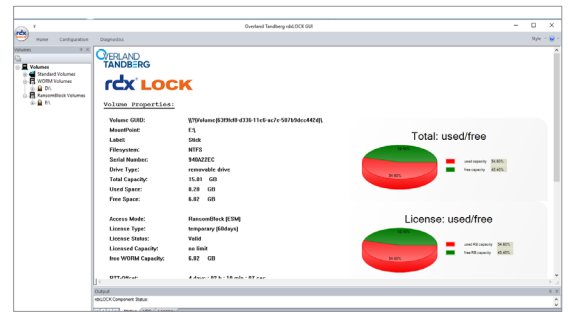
Overland Tandberg rdxLOCK GUI

Home Configuration Diagnostics

Style

Volumes

Volumes
Standard Volumes
WORM Volumes
D:\
RansomBlock Volumes
E:\

OVERLAND TANDBERG

rdx LOCK

Volume Properties:

Volume GUID: \\?\Volume{63f9fd9-d336-11e6-ac7c-507b9dcc442d}\
MountPoint: E:\
Label: Stick
Filesystem: NTFS
Serial Number: 948A22EC
Drive Type: removable drive
Total Capacity: 15.01 GB
Used Space: 8.20 GB
Free Space: 6.82 GB

Access Mode: RansomBlock [ESM]
License Type: temporary [60days]
License Status: Valid
Licensed Capacity: no limit
free WORM Capacity: 6.82 GB

Total: used/free

used capacity 54.60%
free capacity 45.40%

License: used/free

used RB capacity 54.60%
free RB capacity 45.40%

Output

rdxLOCK Component Status